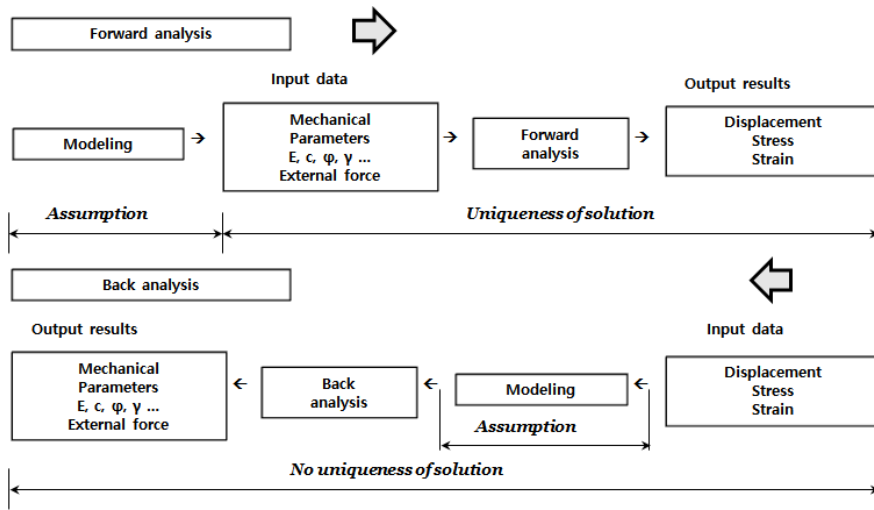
Forward analysis

Input data

Output results

Modeling

Mechanical Parameters E, c, φ, γ … External force

Forward analysis

Displacement Stress Strain

Assumption

Uniqueness of solution

Back analysis

Output results

Input data

Mechanical Parameters E, c, φ, γ … External force

Back analysis

Modeling

Displacement Stress Strain

Assumption

No uniqueness of solution